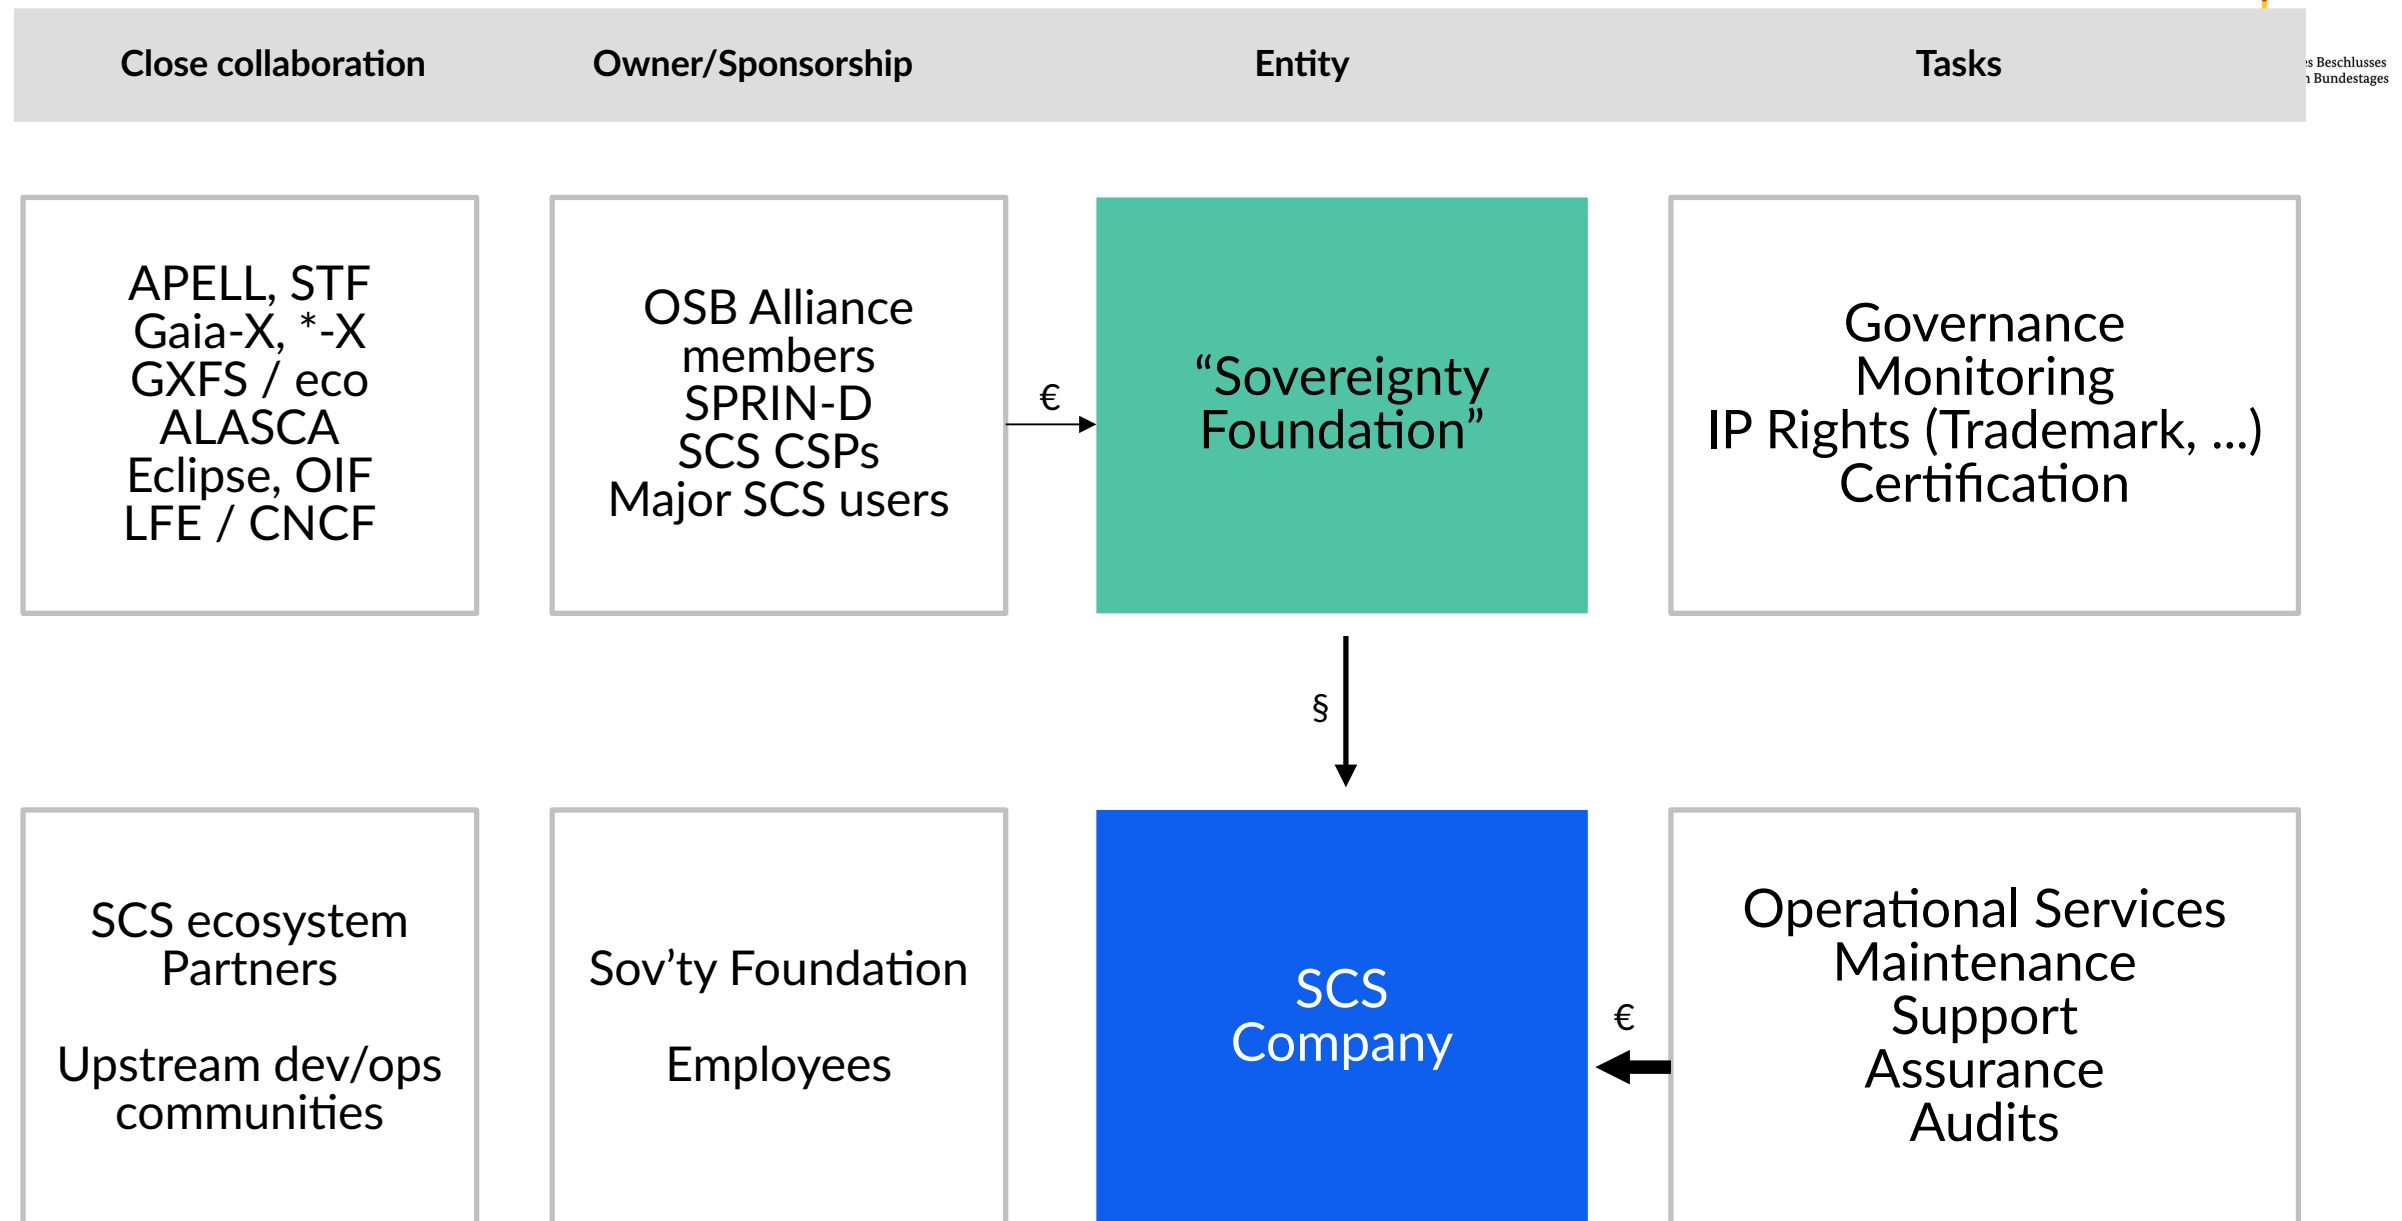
Close collaboration

Owner/Sponsorship

Entity

Tasks

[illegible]s Beschlusses
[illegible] Bundestages

APELL, STF
Gaia-X, *-X
GXFS / eco
ALASCA
Eclipse, OIF
LFE / CNCF

OSB Alliance members
SPRIN-D
SCS CSPs
Major SCS users

€

“Sovereignty Foundation”

Governance
Monitoring
IP Rights (Trademark, ...)
Certification

§

SCS ecosystem Partners

Upstream dev/ops communities

Sov’ty Foundation

Employees

SCS Company

€

Operational Services
Maintenance
Support
Assurance
Audits